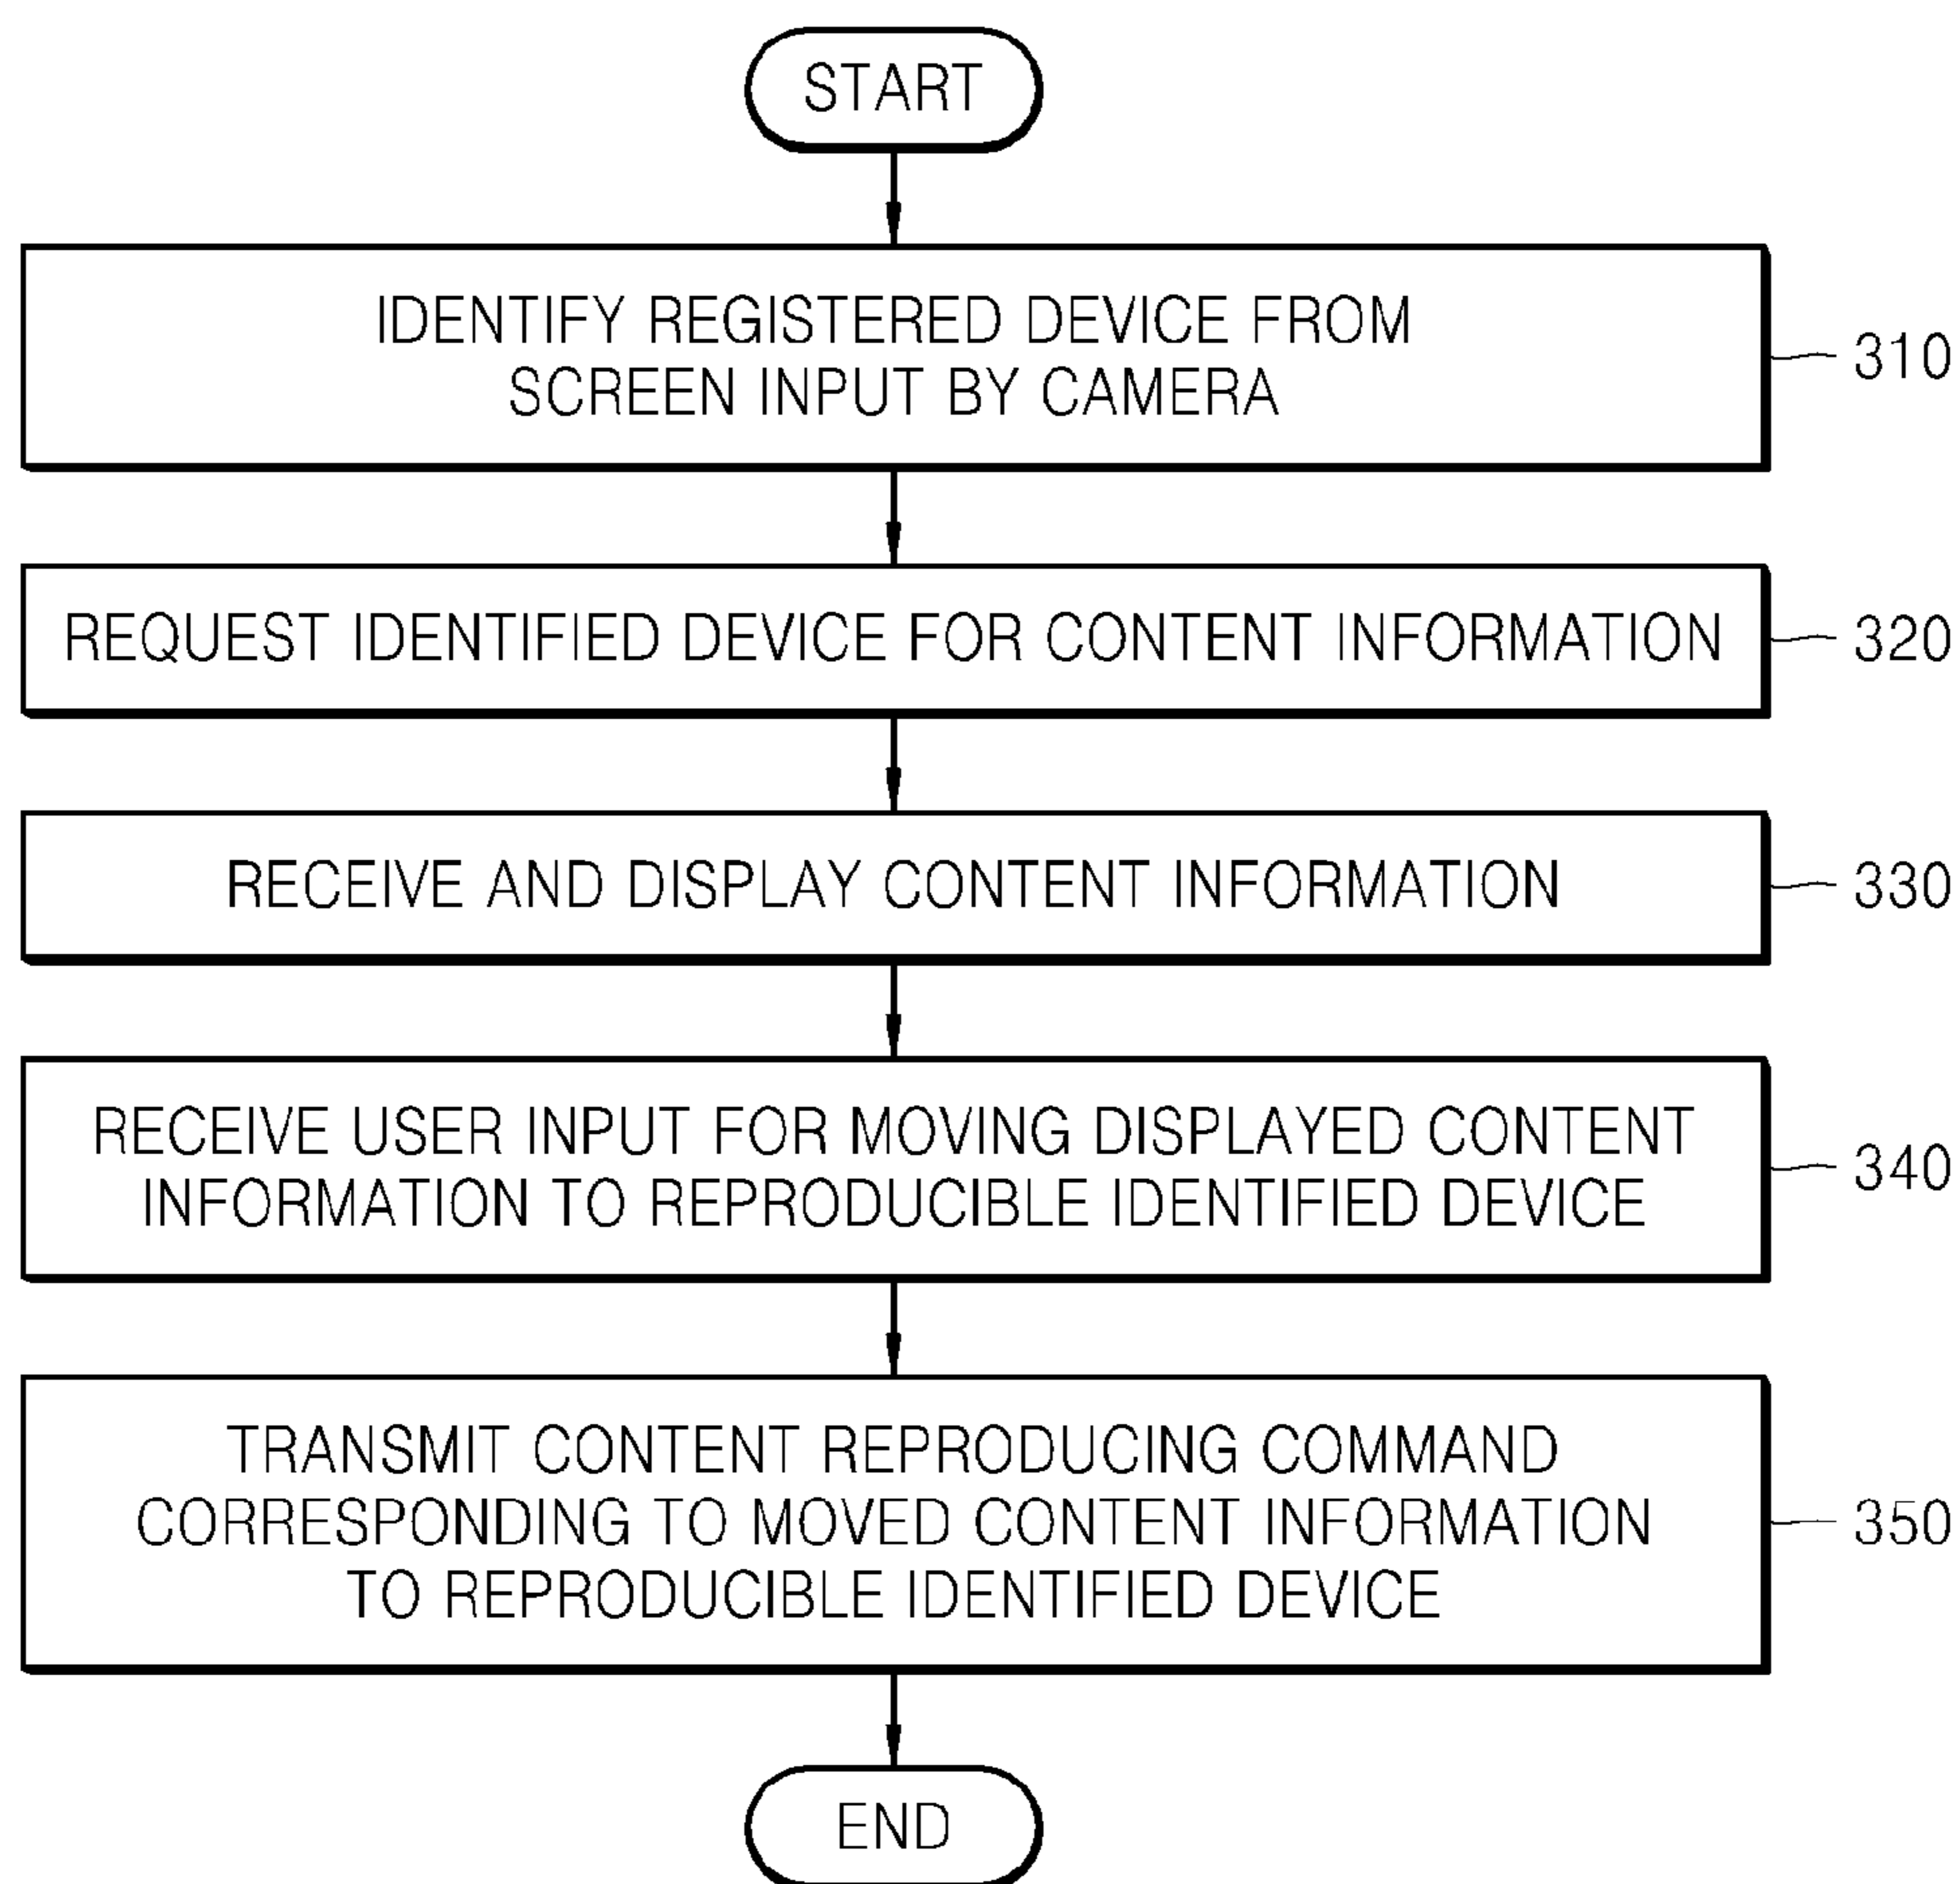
START

IDENTIFY REGISTERED DEVICE FROM SCREEN INPUT BY CAMERA

310

REQUEST IDENTIFIED DEVICE FOR CONTENT INFORMATION

320

RECEIVE AND DISPLAY CONTENT INFORMATION

330

RECEIVE USER INPUT FOR MOVING DISPLAYED CONTENT INFORMATION TO REPRODUCIBLE IDENTIFIED DEVICE

340

TRANSMIT CONTENT REPRODUCING COMMAND CORRESPONDING TO MOVED CONTENT INFORMATION TO REPRODUCIBLE IDENTIFIED DEVICE

350

END